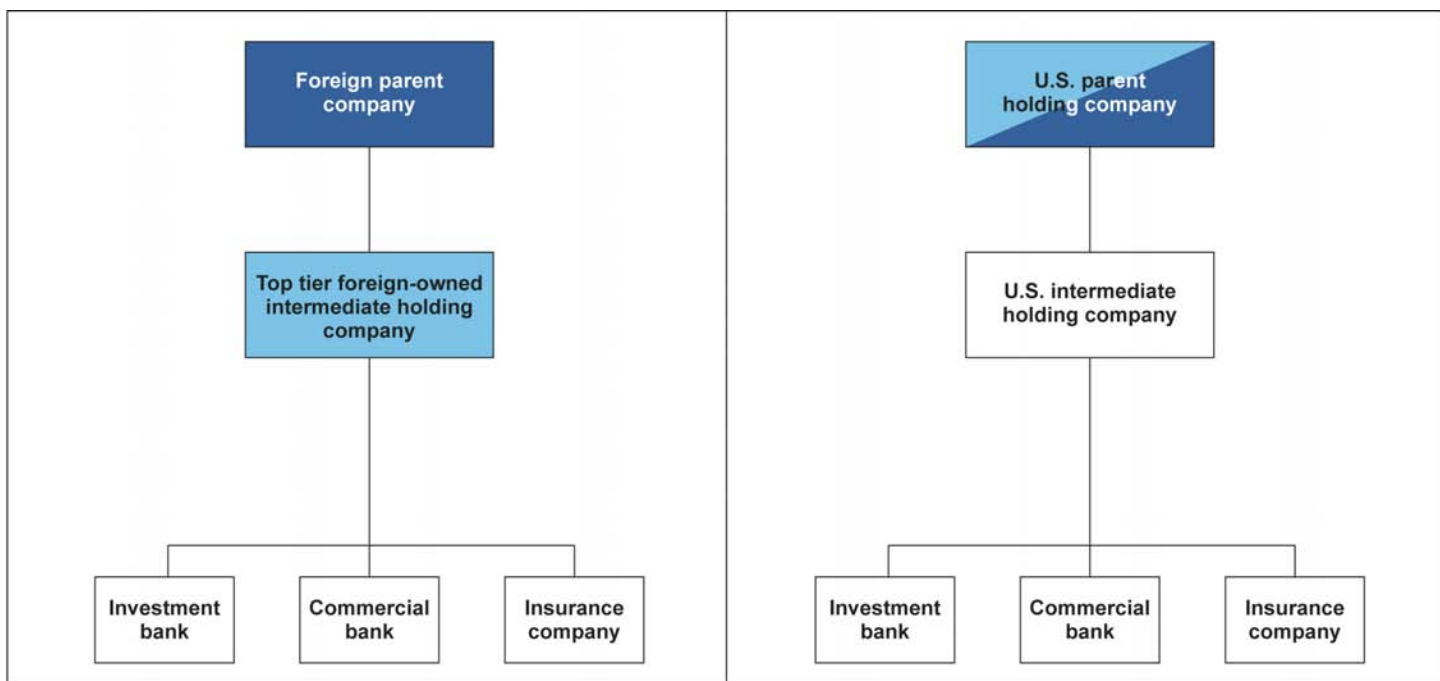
Foreign parent company

Top tier foreign-owned intermediate holding company

Investment bank

Commercial bank

Insurance company

U.S. parent holding company

U.S. intermediate holding company

Investment bank

Commercial bank

Insurance company